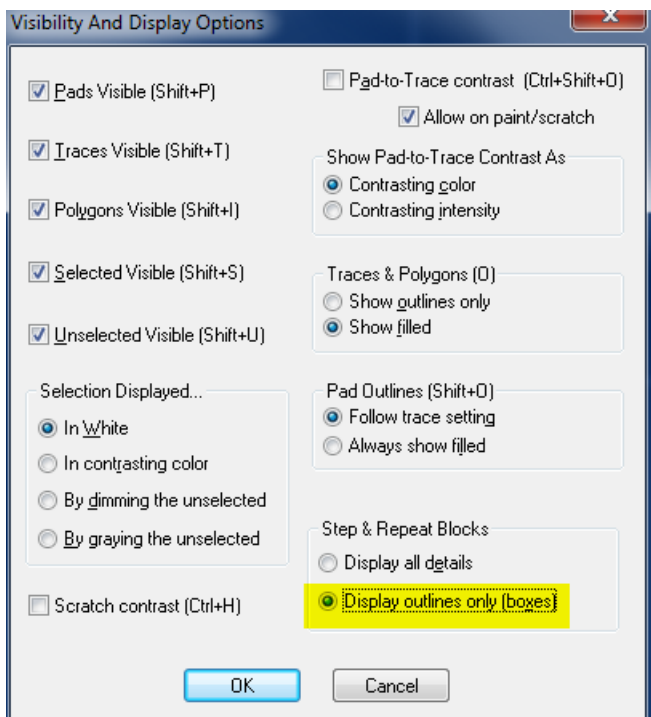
Visibility And Display Options

x

Pads Visible (Shift+P)

Traces Visible (Shift+T)

Polygons Visible (Shift+I)

Selected Visible (Shift+S)

Unselected Visible (Shift+U)

Selection Displayed...

In White

In contrasting color

By dimming the unselected

By graying the unselected

Scratch contrast (Ctrl+H)

Pad-to-Trace contrast (Ctrl+Shift+O)

Allow on paint/scratch

Show Pad-to-Trace Contrast As

Contrasting color

Contrasting intensity

Traces & Polygons (O)

Show outlines only

Show filled

Pad Outlines (Shift+O)

Follow trace setting

Always show filled

Step & Repeat Blocks

Display all details

Display outlines only (boxes)

OK

Cancel